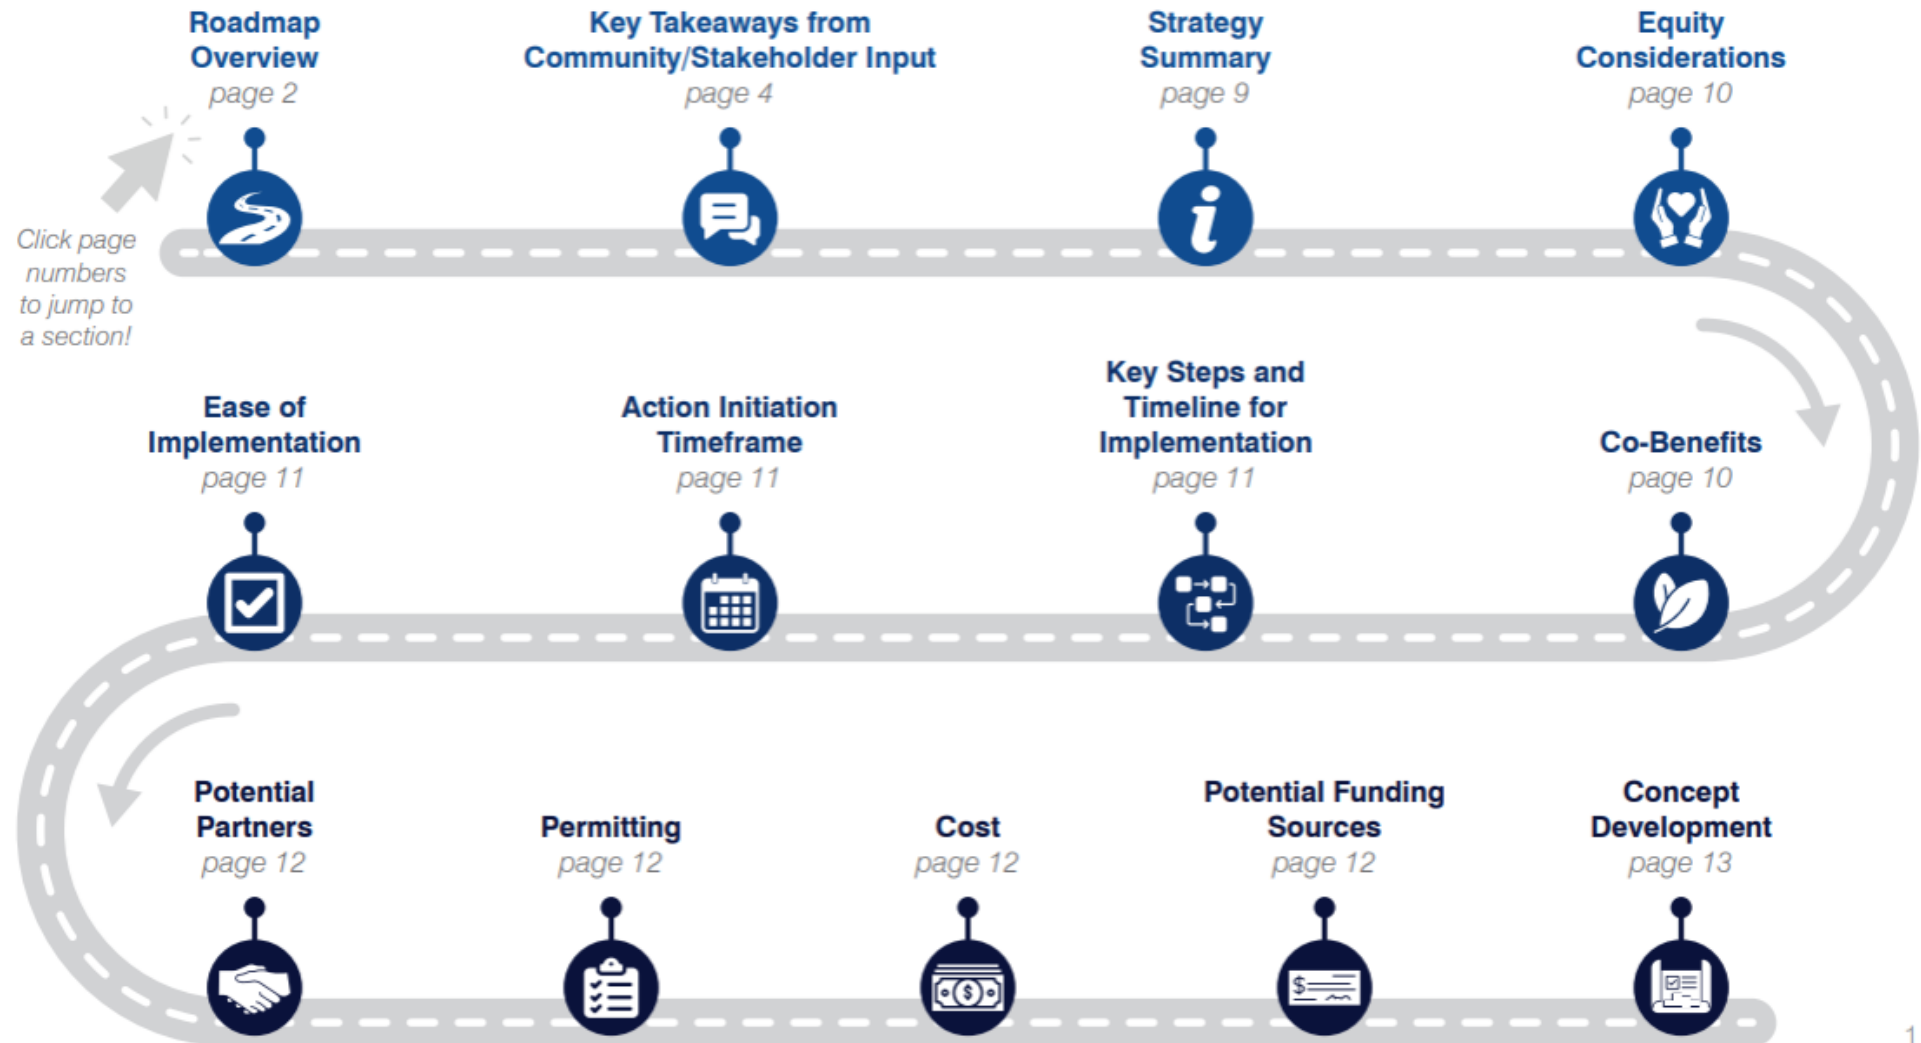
Roadmap Overview
page 2

Key Takeaways from Community/Stakeholder Input
page 4

Strategy Summary
page 9

Equity Considerations
page 10

Click page numbers to jump to a section!

Ease of Implementation
page 11

Action Initiation Timeframe
page 11

Key Steps and Timeline for Implementation
page 11

Co-Benefits
page 10

Potential Partners
page 12

Permitting
page 12

Cost
page 12

Potential Funding Sources
page 12

Concept Development
page 13

$

1